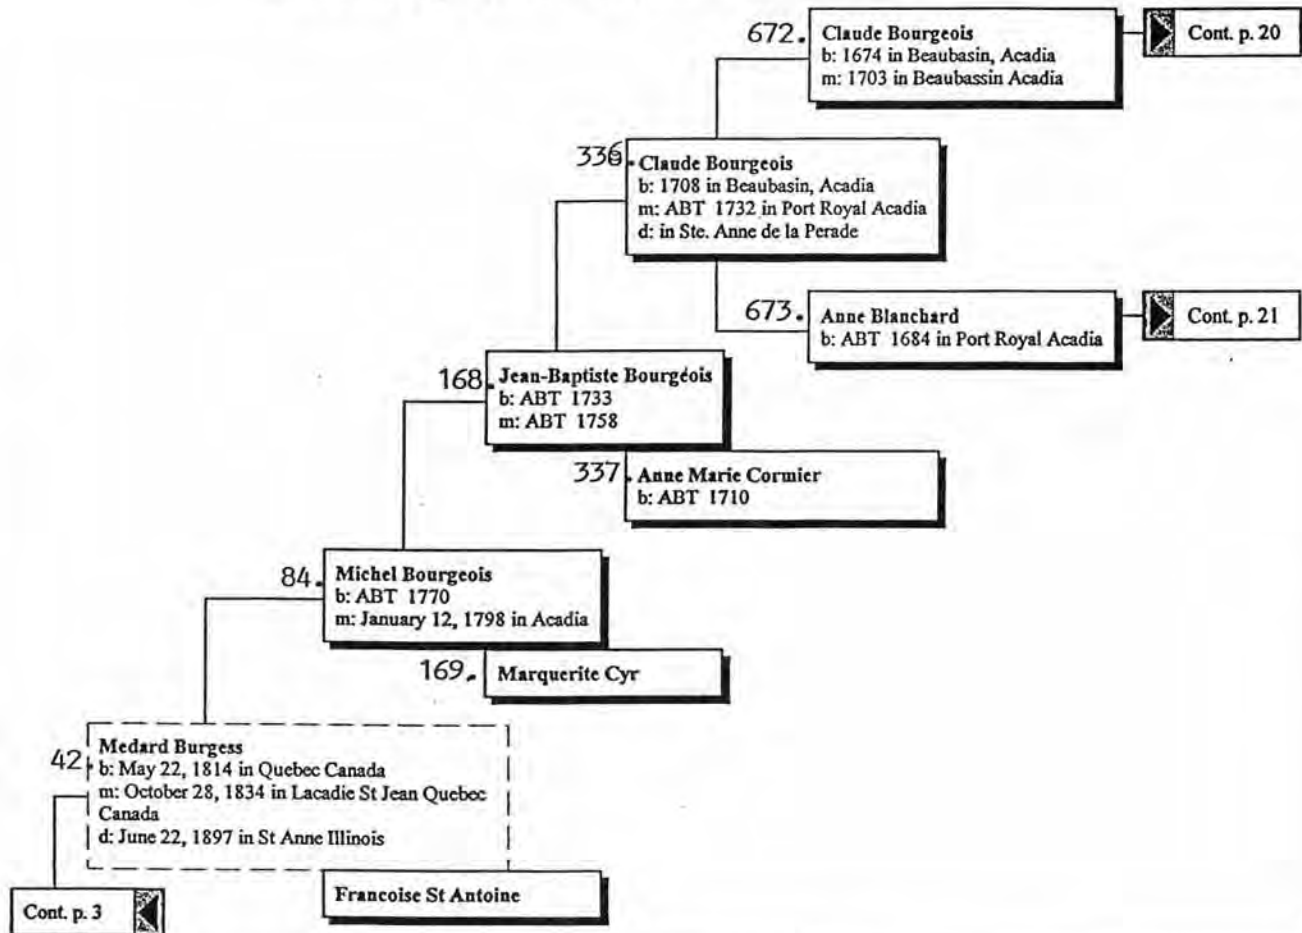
672. Claude Bourgeois
b: 1674 in Beaubasin, Acadia
m: 1703 in Beaubassin Acadia

Cont. p. 20

336. Claude Bourgeois
b: 1708 in Beaubasin, Acadia
m: ABT 1732 in Port Royal Acadia
d: in Ste. Anne de la Perade

673. Anne Blanchard
b: ABT 1684 in Port Royal Acadia

Cont. p. 21

168. Jean-Baptiste Bourgéois
b: ABT 1733
m: ABT 1758

337. Anne Marie Cormier
b: ABT 1710

84. Michel Bourgeois
b: ABT 1770
m: January 12, 1798 in Acadia

169. Marquerite Cyr

42. Medard Burgess
b: May 22, 1814 in Quebec Canada
m: October 28, 1834 in Lacadie St Jean Quebec Canada
d: June 22, 1897 in St Anne Illinois

Francoise St Antoine

Cont. p. 3